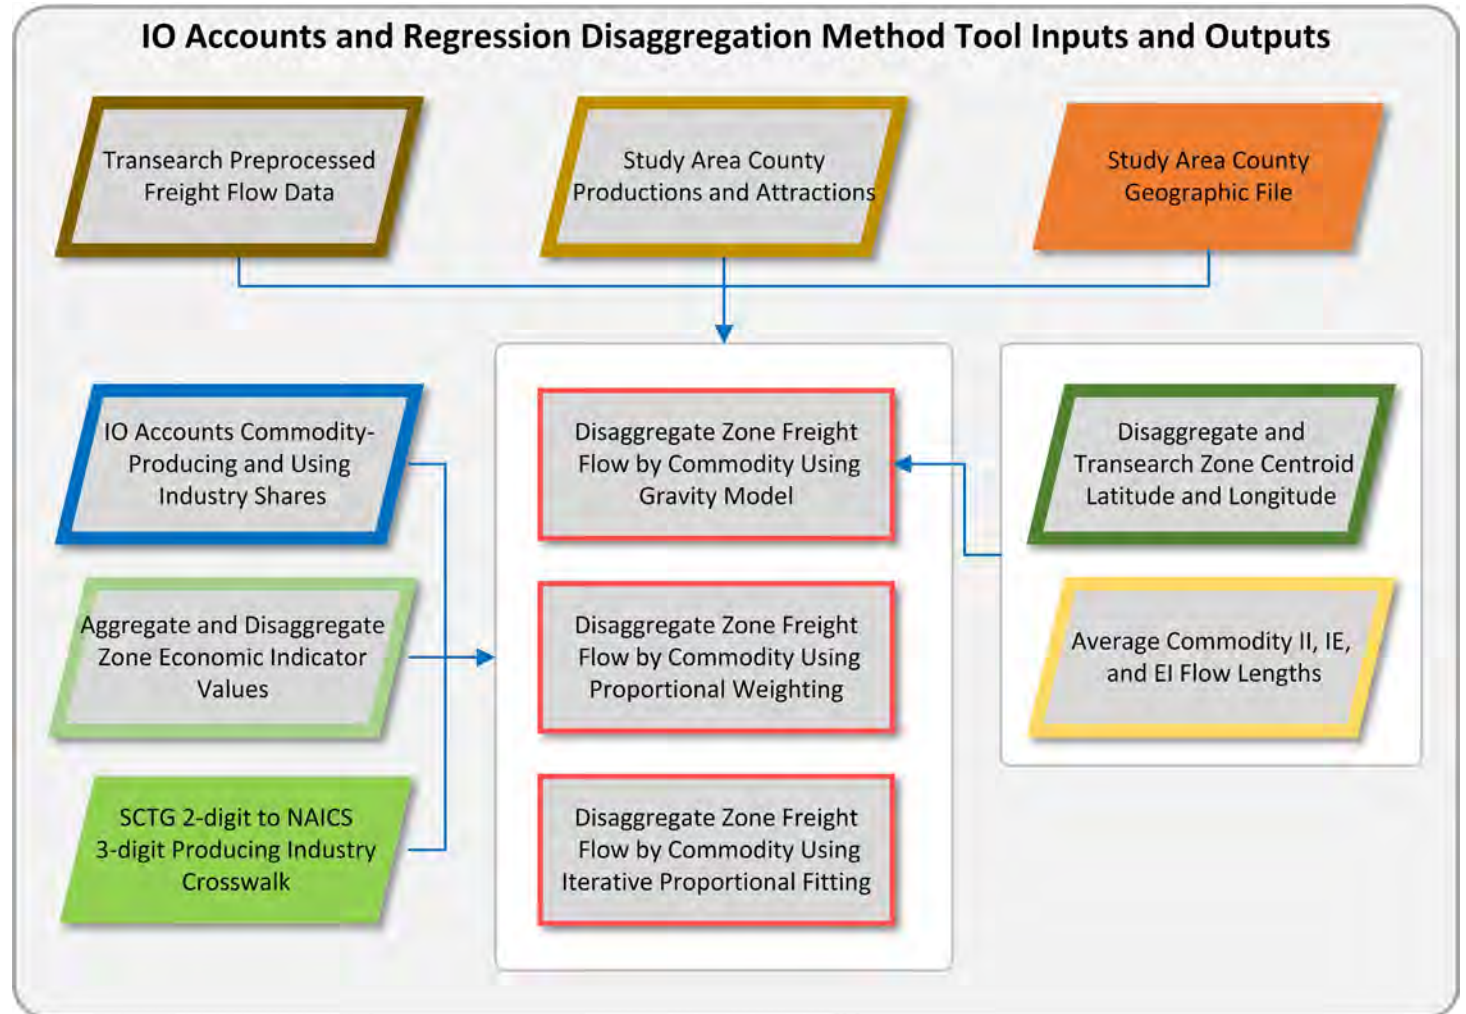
IO Accounts and Regression Disaggregation Method Tool Inputs and Outputs

Transearch Preprocessed Freight Flow Data

Study Area County Productions and Attractions

Study Area County Geographic File

IO Accounts Commodity-Producing and Using Industry Shares

Aggregate and Disaggregate Zone Economic Indicator Values

SCTG 2-digit to NAICS 3-digit Producing Industry Crosswalk

Disaggregate Zone Freight Flow by Commodity Using Gravity Model

Disaggregate Zone Freight Flow by Commodity Using Proportional Weighting

Disaggregate Zone Freight Flow by Commodity Using Iterative Proportional Fitting

Disaggregate and Transearch Zone Centroid Latitude and Longitude

Average Commodity II, IE, and EI Flow Lengths